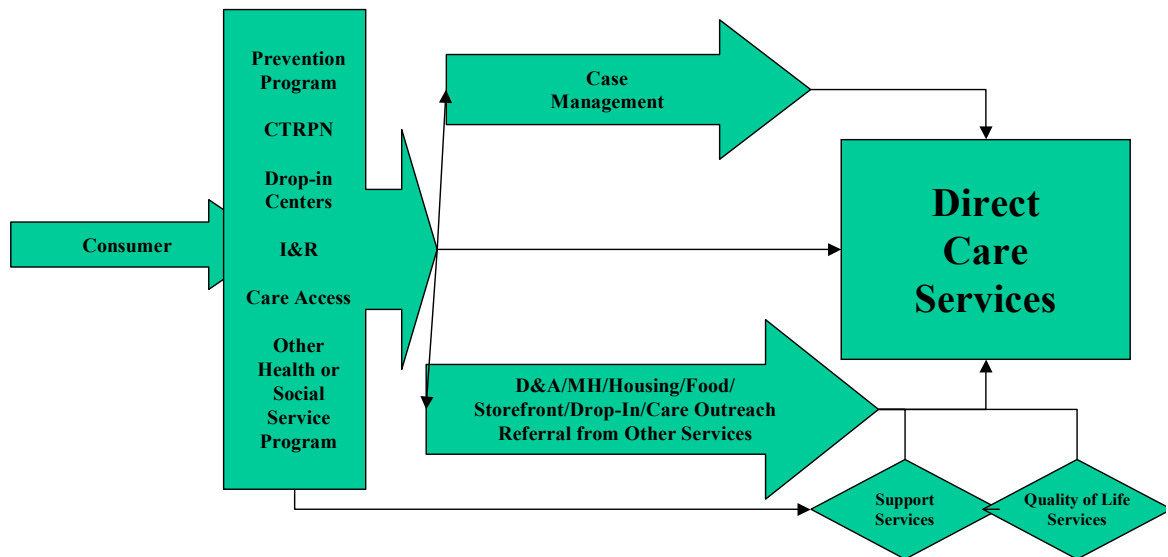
Consumer

Prevention Program

CTRPN

Drop-in Centers

I&R

Care Access

Other Health or Social Service Program

Case Management

Direct Care Services

D&A/MH/Housing/Food/ Storefront/Drop-In/Care Outreach Referral from Other Services

Support Services

Quality of Life Services